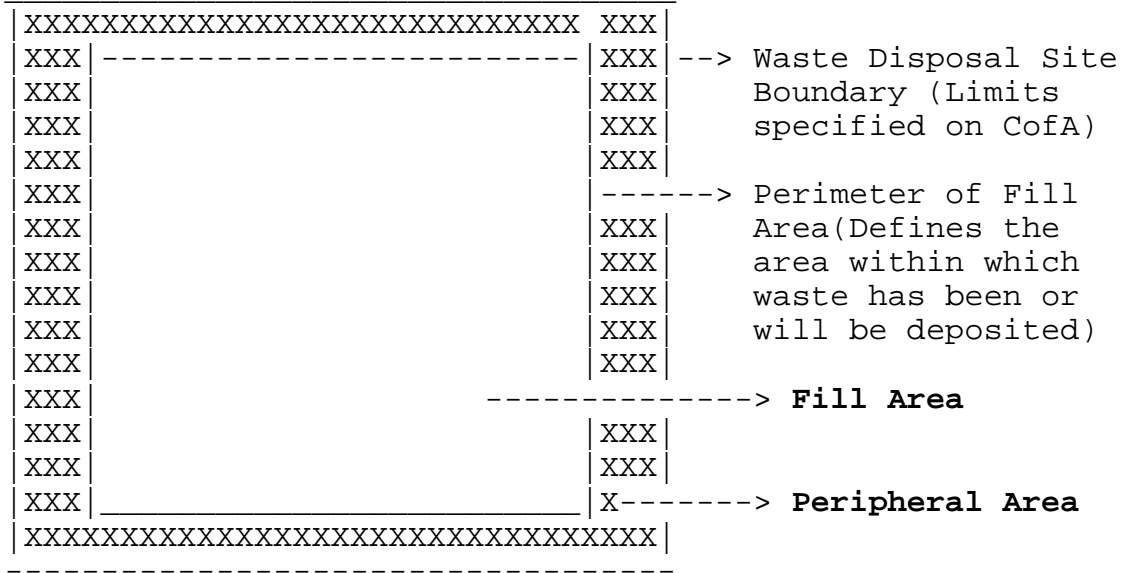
XXXXXXXXXXXXXXXXXXXXXXXXXXXXX XXX
XXX | XXX | --> Waste Disposal Site Boundary (Limits specified on CofA)
XXX | XXX
XXX | XXX
XXX | XXX
XXX | ------> Perimeter of Fill Area(Defines the area within which waste has been or will be deposited)
XXX | XXX
XXX | XXX
XXX | XXX
XXX | XXX
XXX | XXX
XXX | --------------> **Fill Area**
XXX | XXX
XXX | XXX
XXX | X-------> **Peripheral Area**
XXXXXXXXXXXXXXXXXXXXXXXXXXXXXXXX